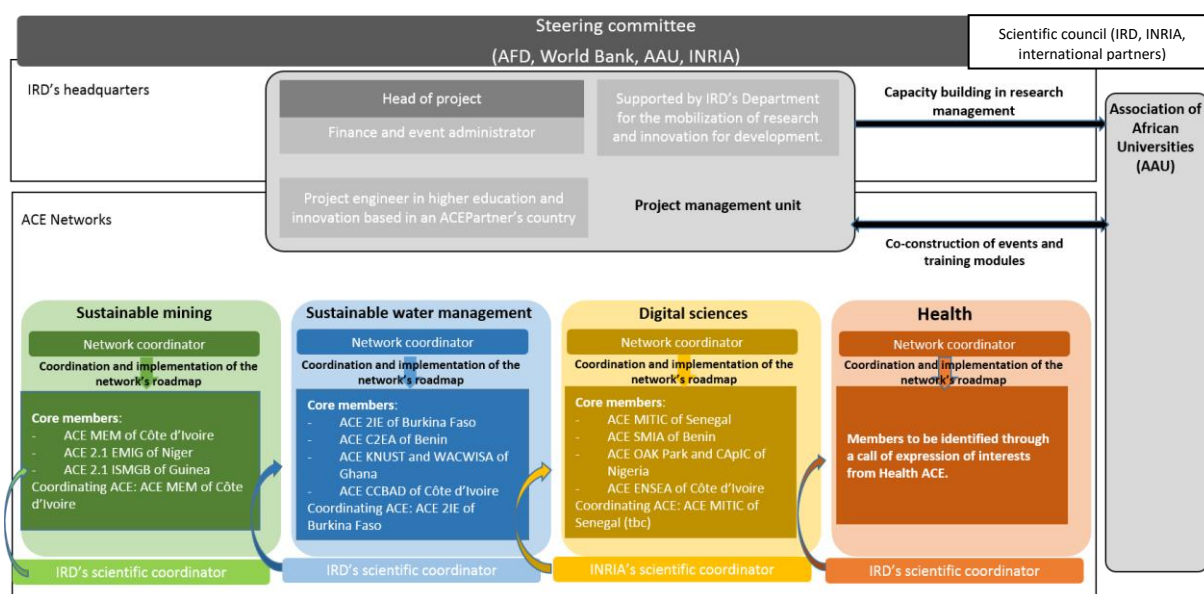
Steering committee
(AFD, World Bank, AAU, INRIA)

Scientific council (IRD, INRIA, international partners)

IRD's headquarters

Head of project

Finance and event administrator

Supported by IRD's Department for the mobilization of research and innovation for development.

Project engineer in higher education and innovation based in an ACEPartner's country

Project management unit

Capacity building in research management

Co-construction of events and training modules

Association of African Universities (AAU)

ACE Networks

Sustainable mining

Network coordinator

Coordination and implementation of the network's roadmap

Core members:
- ACE MEM of Côte d'Ivoire
- ACE 2.1 EMIG of Niger
- ACE 2.1 ISMGB of Guinea
Coordinating ACE: ACE MEM of Côte d'Ivoire

IRD's scientific coordinator

Sustainable water management

Network coordinator

Coordination and implementation of the network's roadmap

Core members:
- ACE 2IE of Burkina Faso
- ACE C2EA of Benin
- ACE KNUST and WACWISA of Ghana
- ACE CCBAD of Côte d'Ivoire
Coordinating ACE: ACE 2IE of Burkina Faso

IRD's scientific coordinator

Digital sciences

Network coordinator

Coordination and implementation of the network's roadmap

Core members:
- ACE MITIC of Senegal
- ACE SMIA of Benin
- ACE OAK Park and CApIC of Nigeria
- ACE ENSEA of Côte d'Ivoire
Coordinating ACE: ACE MITIC of Senegal (tbc)

INRIA's scientific coordinator

Health

Network coordinator

Coordination and implementation of the network's roadmap

Members to be identified through a call of expression of interests from Health ACE.

IRD's scientific coordinator